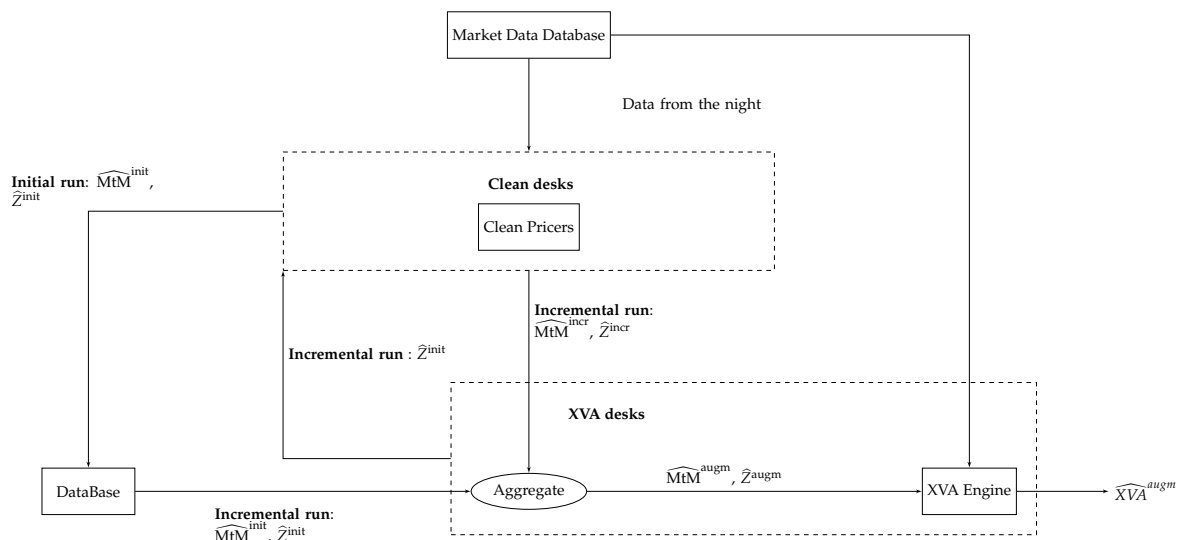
Market Data Database

Data from the night

**Initial run**: $\widehat{\mathrm{MtM}}^{\mathrm{init}}$, $\widehat{Z}^{\mathrm{init}}$

**Clean desks**

Clean Pricers

**Incremental run**: $\widehat{\mathrm{MtM}}^{\mathrm{incr}}$, $\widehat{Z}^{\mathrm{incr}}$

**Incremental run** : $\widehat{Z}^{\mathrm{init}}$

**XVA desks**

DataBase

Aggregate

$\widehat{\mathrm{MtM}}^{\mathrm{augm}}$, $\widehat{Z}^{\mathrm{augm}}$

XVA Engine

$\widehat{XVA}^{augm}$

**Incremental run**: $\widehat{\mathrm{MtM}}^{\mathrm{init}}$, $\widehat{Z}^{\mathrm{init}}$